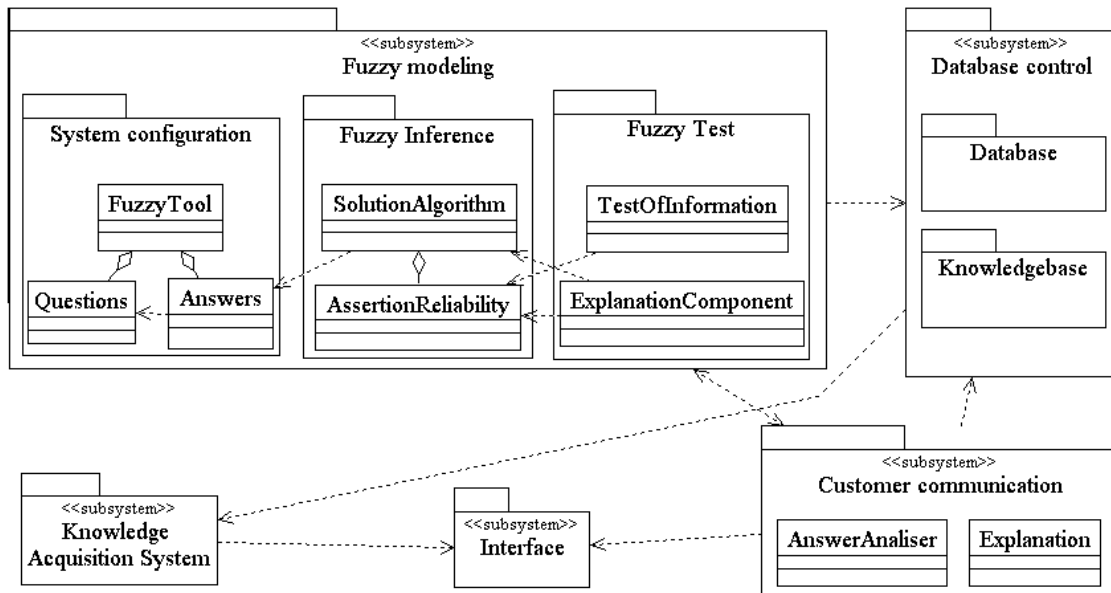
<<subsystem>>
Fuzzy modeling

System configuration

FuzzyTool

Questions

Answers

Fuzzy Inference

SolutionAlgorithm

AssertionReliability

Fuzzy Test

TestOfInformation

ExplanationComponent

<<subsystem>>
Database control

Database

Knowledgebase

<<subsystem>>
Knowledge Acquisition System

<<subsystem>>
Interface

<<subsystem>>
Customer communication

AnswerAnaliser

Explanation